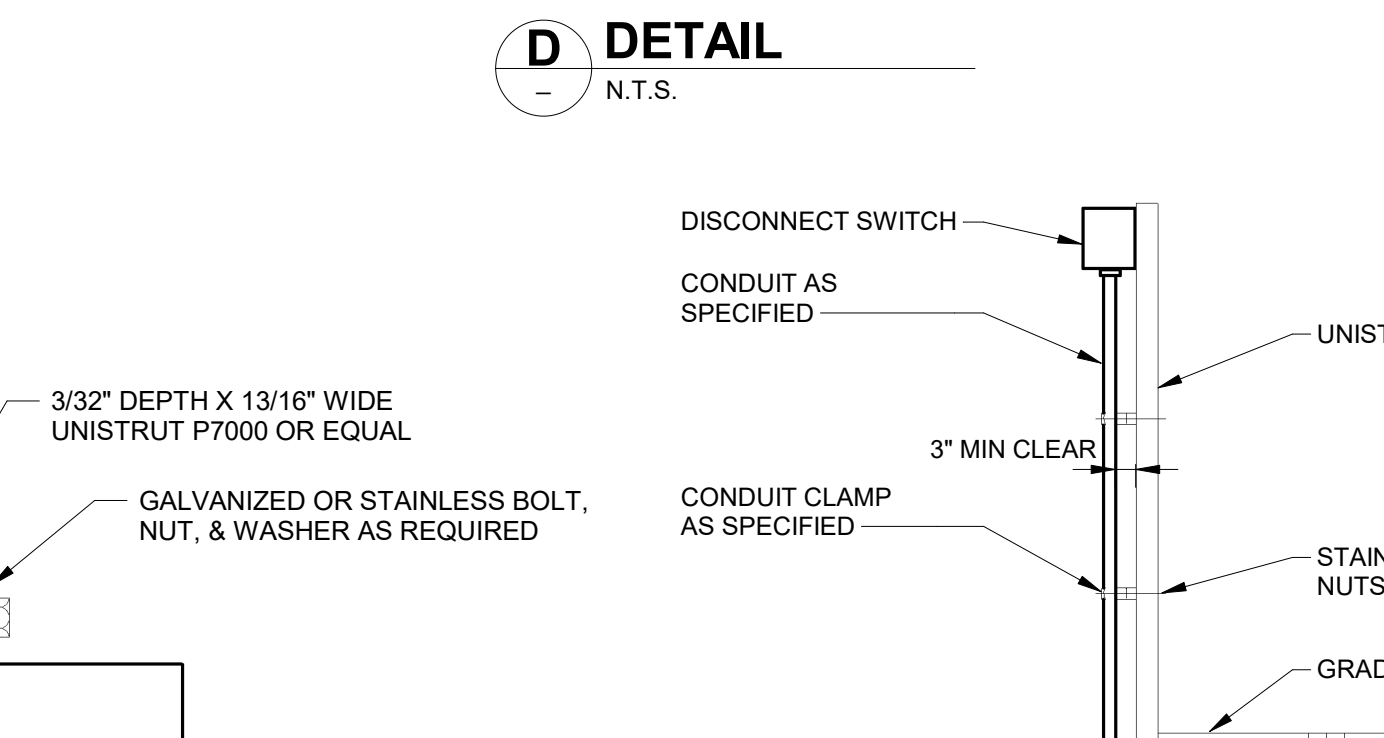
D
–
DETAIL
N.T.S.

DISCONNECT SWITCH

CONDUIT AS SPECIFIED

UNIST

3/32" DEPTH X 13/16" WIDE UNISTRUT P7000 OR EQUAL

3" MIN CLEAR

GALVANIZED OR STAINLESS BOLT, NUT, & WASHER AS REQUIRED

CONDUIT CLAMP AS SPECIFIED

STAIN
NUTS

GRAD